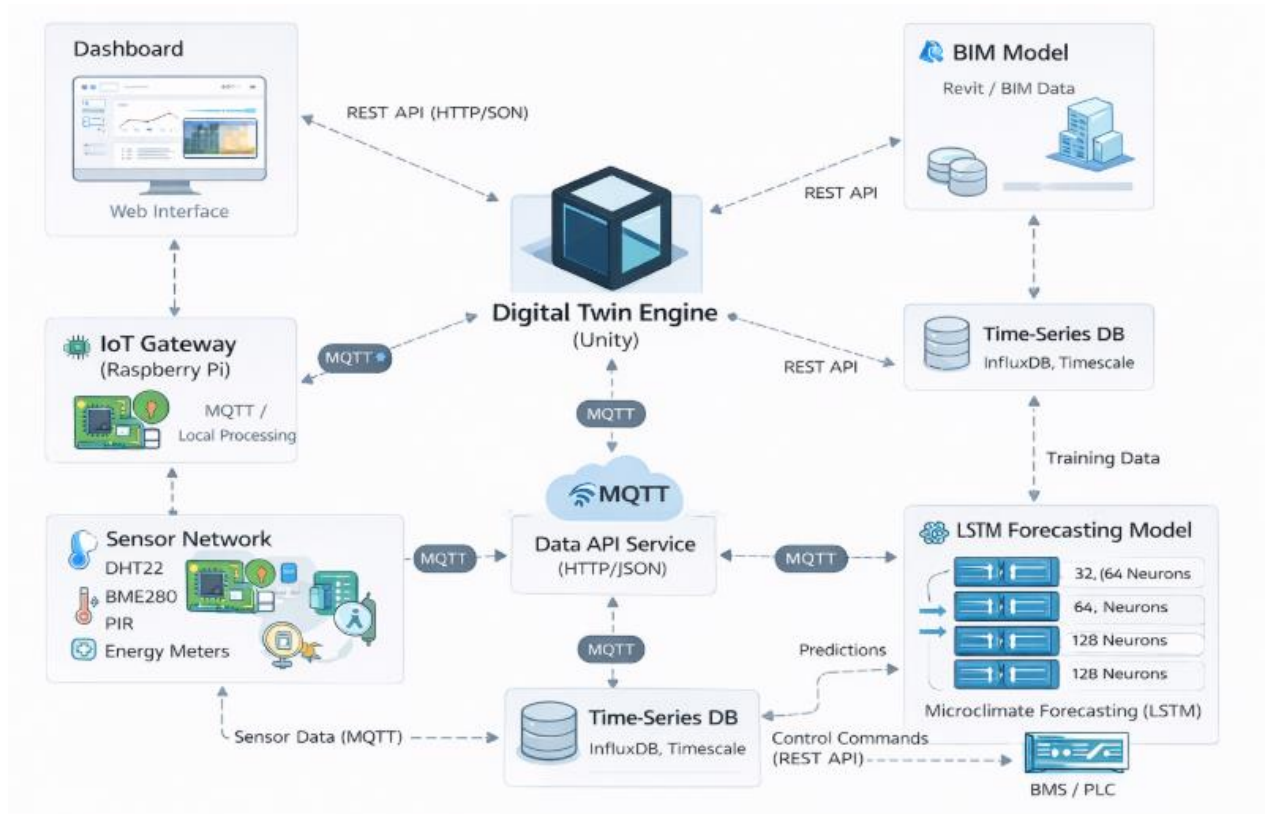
Dashboard

Web Interface

REST API (HTTP/SON)

BIM Model

Revit / BIM Data

REST API

Digital Twin Engine
(Unity)

IoT Gateway
(Raspberry Pi)

MQTT

MQTT /
Local Processing

Time-Series DB
InfluxDB, Timescale

REST API

MQTT

Training Data

MQTT

Sensor Network
DHT22
BME280
PIR
Energy Meters

MQTT

Data API Service
(HTTP/JSON)

MQTT

LSTM Forecasting Model

32, (64 Neurons
64, Neurons
128 Neurons
128 Neurons

MQTT

Predictions

Microclimate Forecasting (LSTM)

Time-Series DB
InfluxDB, Timescale

Sensor Data (MQTT)

Control Commands
(REST API)

BMS / PLC